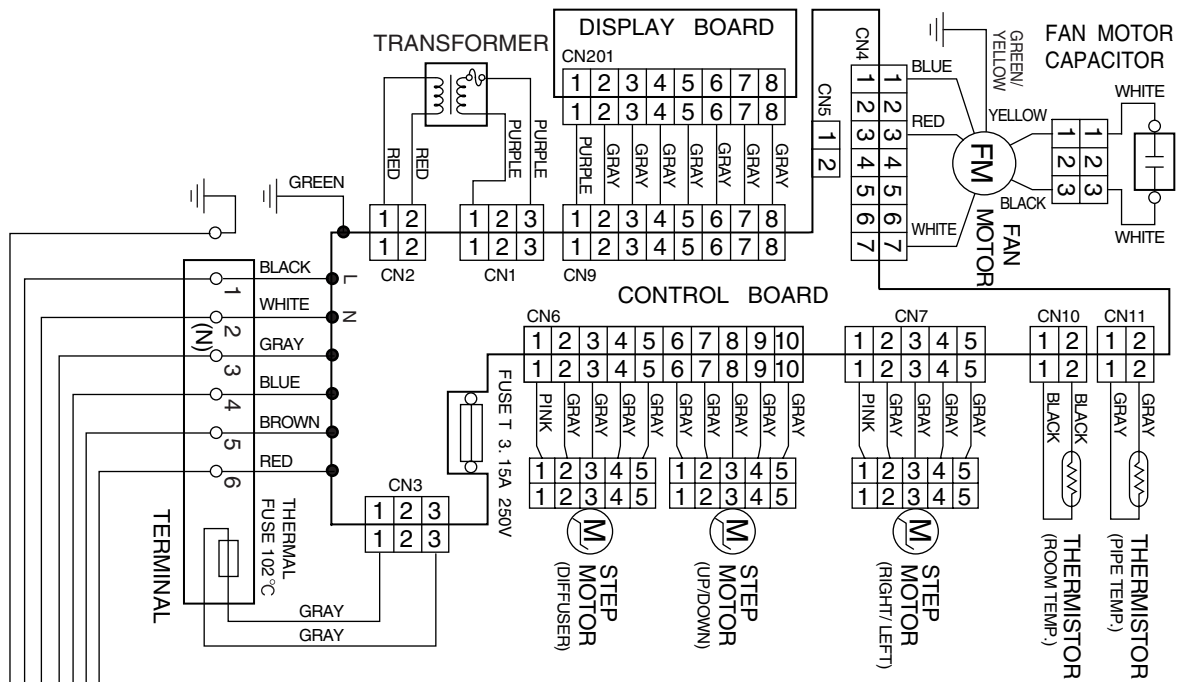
DISPLAY BOARD
CN201
1 2 3 4 5 6 7 8
1 2 3 4 5 6 7 8
TRANSFORMER
RED
RED
PURPLE
PURPLE
PURPLE
GRAY
GRAY
GRAY
GRAY
GRAY
GRAY
GRAY
CN5
1 2
CN4
1 2 3 4 5 6 7
1 2 3 4 5 6 7
GREEN/ YELLOW
BLUE
RED
YELLOW
BLACK
WHITE
FM
FAN MOTOR
FAN MOTOR CAPACITOR
WHITE
1 2 3
1 2 3
WHITE
GREEN
1 2
1 2
CN2
1 2 3
1 2 3
CN1
1 2 3 4 5 6 7 8
1 2 3 4 5 6 7 8
CN9
CONTROL BOARD
BLACK
L
WHITE
N
1
2 (N)
GRAY
3
BLUE
4
BROWN
5
RED
6
CN6
1 2 3 4 5 6 7 8 9 10
1 2 3 4 5 6 7 8 9 10
FUSE T 3. 15A 250V
PINK
GRAY
GRAY
GRAY
GRAY
GRAY
GRAY
GRAY
GRAY
GRAY
1 2 3 4 5
1 2 3 4 5
1 2 3 4 5
1 2 3 4 5
M
STEP MOTOR (DIFFUSER)
M
STEP MOTOR (UP/DOWN)
CN7
1 2 3 4 5
1 2 3 4 5
PINK
GRAY
GRAY
GRAY
GRAY
1 2 3 4 5
1 2 3 4 5
M
STEP MOTOR (RIGHT/ LEFT)
CN10
1 2
1 2
BLACK
BLACK
THERMISTOR (ROOM TEMP.)
CN11
1 2
1 2
GRAY
GRAY
THERMISTOR (PIPE TEMP.)
CN3
1 2 3
1 2 3
THERMAL FUSE 102°C
TERMINAL
GRAY
GRAY